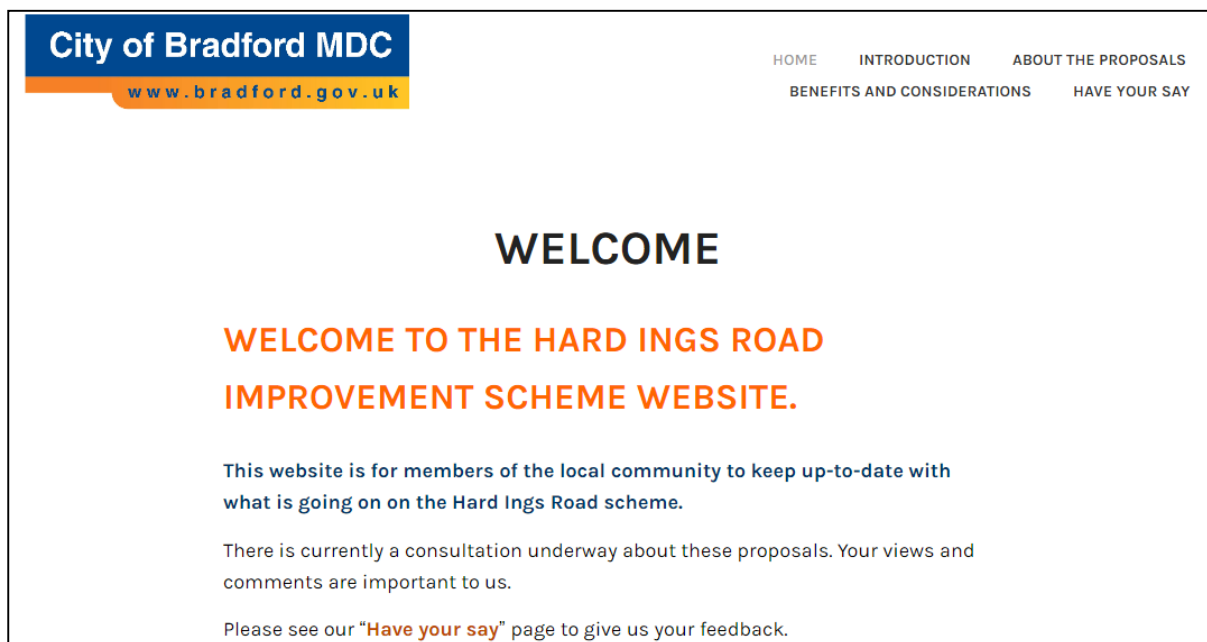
City of Bradford MDC
www.bradford.gov.uk

HOME INTRODUCTION ABOUT THE PROPOSALS
BENEFITS AND CONSIDERATIONS HAVE YOUR SAY

WELCOME

WELCOME TO THE HARD INGS ROAD IMPROVEMENT SCHEME WEBSITE.

This website is for members of the local community to keep up-to-date with what is going on on the Hard Ings Road scheme.

There is currently a consultation underway about these proposals. Your views and comments are important to us.

Please see our "Have your say" page to give us your feedback.